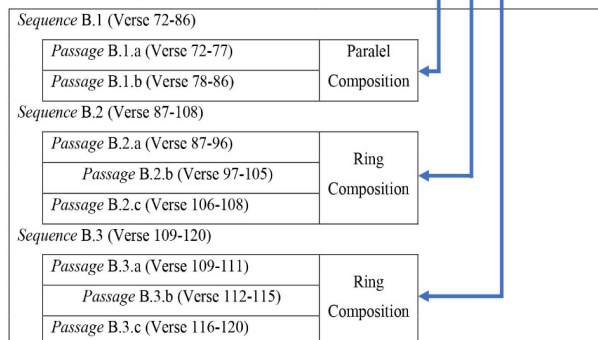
Sequence B.1 (Verse 72-86)

| Passage B.1.a (Verse 72-77) | Paralel Composition |
|---|---|
| Passage B.1.b (Verse 78-86) | |

Sequence B.2 (Verse 87-108)

| Passage B.2.a (Verse 87-96) | Ring Composition |
|---|---|
| Passage B.2.b (Verse 97-105) | |
| Passage B.2.c (Verse 106-108) | |

Sequence B.3 (Verse 109-120)

| Passage B.3.a (Verse 109-111) | Ring Composition |
|---|---|
| Passage B.3.b (Verse 112-115) | |
| Passage B.3.c (Verse 116-120) | |